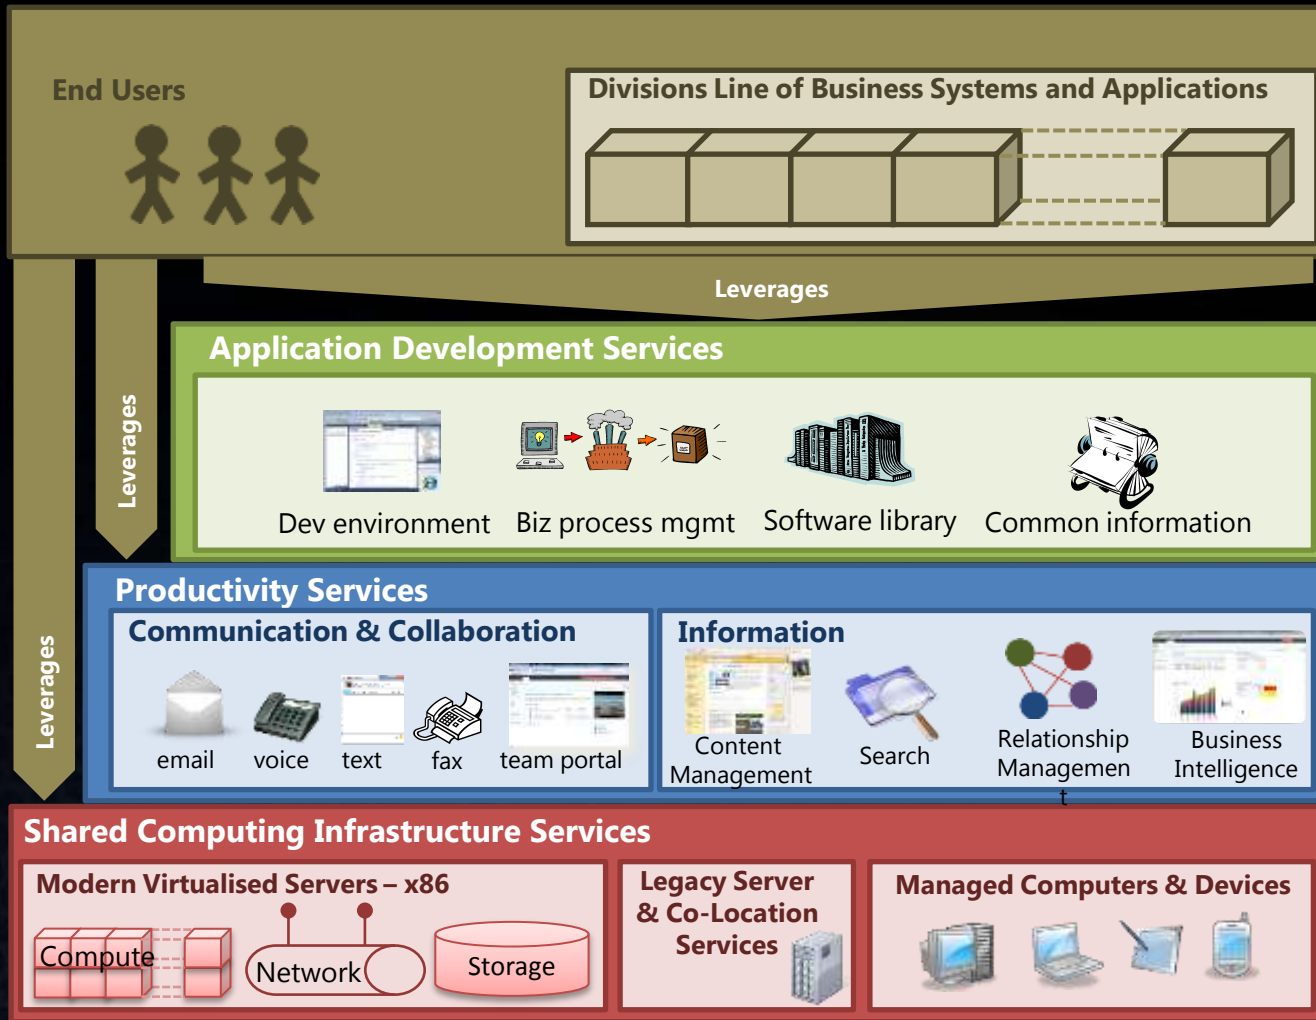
End Users

Divisions Line of Business Systems and Applications

Leverages

Leverages

Leverages

Application Development Services

Dev environment

Biz process mgmt

Software library

Common information

Productivity Services

Communication & Collaboration

email

voice

text

fax

team portal

Information

Content Management

Search

Relationship Managemen t

Business Intelligence

Shared Computing Infrastructure Services

Modern Virtualised Servers – x86

Compute

Network

Storage

Legacy Server & Co-Location Services

Managed Computers & Devices